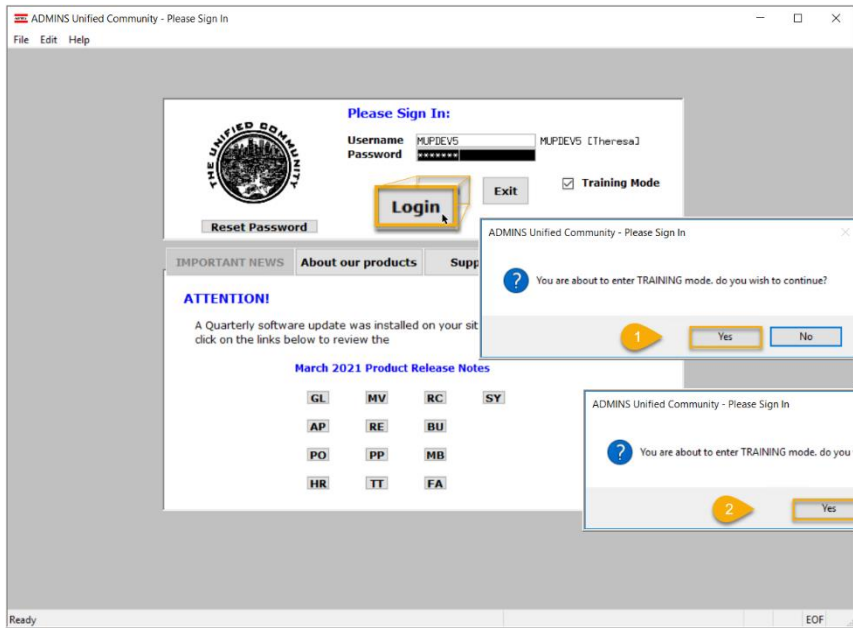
ADMINS Unified Community - Please Sign In

File Edit Help

THE UNIFIED COMMUNITY

Please Sign In:

Username MUPDEV5 MUPDEV5 [Theresa]
Password *******

Login

Exit

Training Mode

Reset Password

IMPORTANT NEWS | About our products | Supp

ATTENTION!

A Quarterly software update was installed on your sit click on the links below to review the

March 2021 Product Release Notes

| GL | MV | RC | SY |
|---|---|---|---|
| AP | RE | BU | |
| PO | PP | MB | |
| HR | TT | FA | |

ADMINS Unified Community - Please Sign In

You are about to enter TRAINING mode. do you wish to continue?

1

Yes

No

ADMINS Unified Community - Please Sign In

You are about to enter TRAINING mode. do you

2

Yes

Ready

EOF